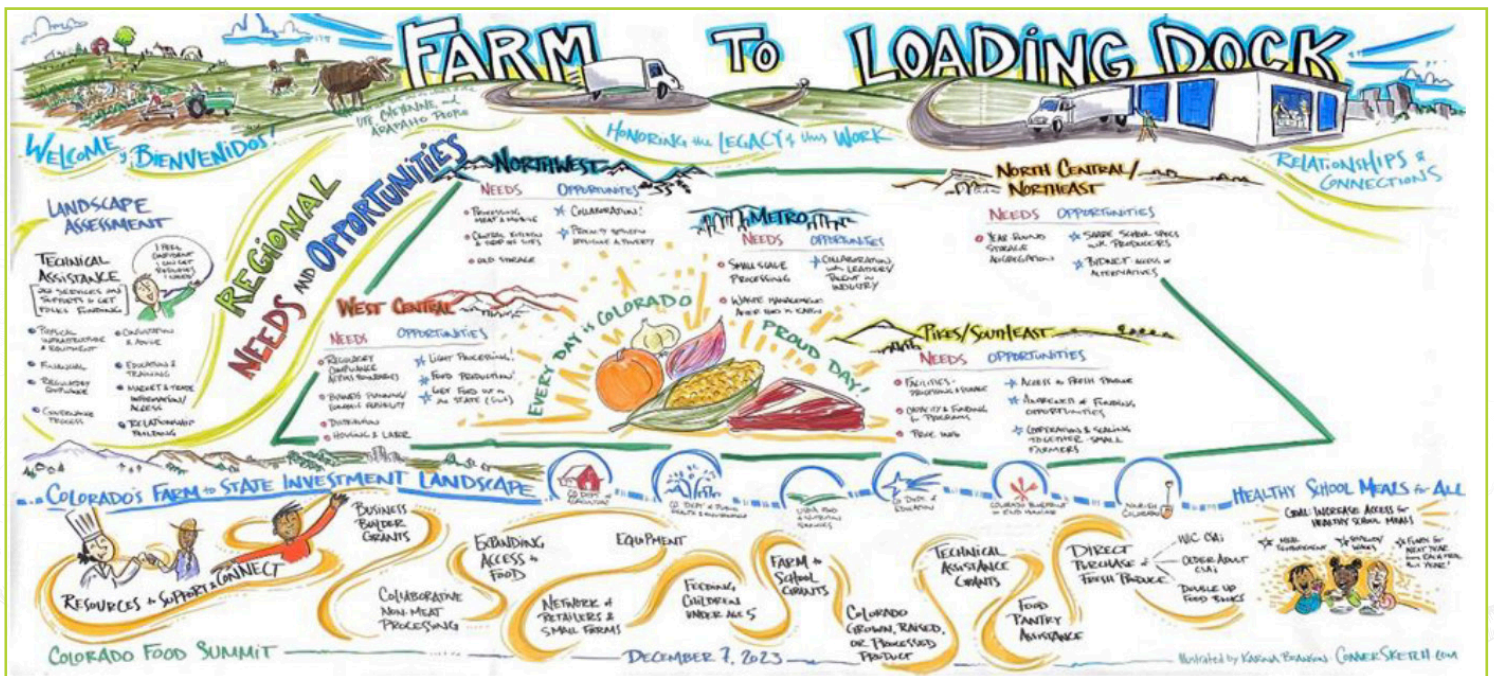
FARM TO LOADING DOCK

UTE, CHEYENNE, and ARAPAHO PEOPLE

WELCOME, BIENVENIDOS!

HONORING the LEGACY of this WORK

RELATIONSHIPS & CONNECTIONS

LANDSCAPE ASSESSMENT

TECHNICAL ASSISTANCE
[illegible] SERVICES and SUPPORTS to GET FOLKS FUNDING

I FEEL CONFIDENT I CAN GET RESOURCES I NEED!

• PHYSICAL INFRASTRUCTURE & EQUIPMENT
• FINANCIAL
• REGULATORY COMPLIANCE
• COMPLIANCE PROCESS
• CONSULTATION & ADVICE
• EDUCATION & TRAINING
• MARKET & TRADE INFORMATION/ACCESS
• RELATIONSHIP BUILDING

REGIONAL NEEDS AND OPPORTUNITIES

NORTHWEST
NEEDS
• PROCESSING MEAT & MOBILE
• CENTRAL KITCHEN & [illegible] SITES
• COLD STORAGE
OPPORTUNITIES
☆ COLLABORATION!
☆ PEOPLE SOLVING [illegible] & POVERTY

METRO
NEEDS
• SMALL SCALE PROCESSING
• WASTE MANAGEMENT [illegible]
OPPORTUNITIES
☆ COLLABORATION with LEADERSHIP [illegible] IN INDUSTRY

NORTH CENTRAL/NORTHEAST
NEEDS
• YEAR ROUND STORAGE AGGREGATION
OPPORTUNITIES
☆ SHARE SCHOOL SPACE w/ PRODUCERS
☆ BUDGET: ACCESS & ALTERNATIVES

WEST CENTRAL
NEEDS
• REGULATORY COMPLIANCE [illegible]
• BRANDS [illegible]
• DISTRIBUTION
• HOUSING & LABOR
OPPORTUNITIES
☆ LIGHT PROCESSING!
☆ FOOD PRODUCTION!
☆ GET FOOD OUT of the STATE (CO)

EVERY DAY is COLORADO PROUD DAY!

PIKES/SOUTHEAST
NEEDS
• FACILITIES - PROCESSING & STORAGE
• CAPACITY & FUNDING for PROGRAMS
• FOOD HUB
OPPORTUNITIES
☆ ACCESS to FRESH PRODUCE
☆ AWARENESS of FUNDING OPPORTUNITIES
☆ COOPERATION & SCALING TOGETHER - SMALL FARMERS

COLORADO'S FARM to STATE INVESTMENT LANDSCAPE

CO DEPT of AGRICULTURE
CO DEPT of PUBLIC HEALTH & ENVIRONMENT
USDA FOOD & NUTRITION SERVICES
CO DEPT of EDUCATION
COLORADO BLUEPRINT to END HUNGER
NOURISH COLORADO

HEALTHY SCHOOL MEALS for ALL
GOAL: INCREASE ACCESS to HEALTHY SCHOOL MEALS
☆ MEAL REIMBURSEMENT ☆ HEALTHY WAGES ☆ FUNDS for NEXT YEAR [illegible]

RESOURCES to SUPPORT & CONNECT
BUSINESS BORDER GRANTS
COLLABORATIVE NON-MEAT PROCESSING
EXPANDING ACCESS to FOOD
NETWORK of RETAILERS & SMALL FARMS
EQUIPMENT
FEEDING CHILDREN UNDER AGE 5
FARM to SCHOOL GRANTS
COLORADO GROWN, RAISED, OR PROCESSED PRODUCT
TECHNICAL ASSISTANCE GRANTS
FOOD PANTRY ASSISTANCE
DIRECT PURCHASE of FRESH PRODUCE
WIC CVA
OLDER ADULT CVA
DOUBLE UP FOOD BUCKS

COLORADO FOOD SUMMIT
DECEMBER 7, 2023
Illustrated by KARINA BRANSON ConverSketch.com